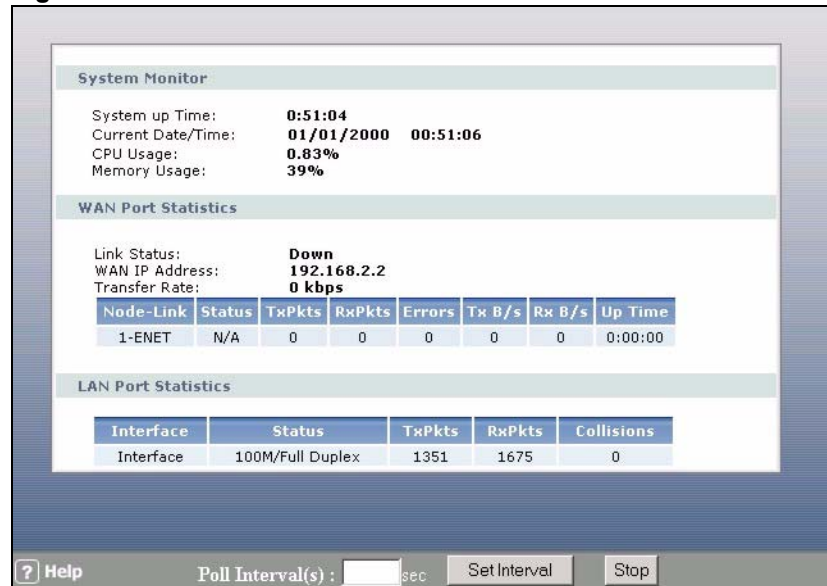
System Monitor

System up Time: 0:51:04
Current Date/Time: 01/01/2000 00:51:06
CPU Usage: 0.83%
Memory Usage: 39%

WAN Port Statistics

Link Status: Down
WAN IP Address: 192.168.2.2
Transfer Rate: 0 kbps

| Node-Link | Status | TxPkts | RxPkts | Errors | Tx B/s | Rx B/s | Up Time |
|---|---|---|---|---|---|---|---|
| 1-ENET | N/A | 0 | 0 | 0 | 0 | 0 | 0:00:00 |

LAN Port Statistics

| Interface | Status | TxPkts | RxPkts | Collisions |
|---|---|---|---|---|
| Interface | 100M/Full Duplex | 1351 | 1675 | 0 |

Help Poll Interval(s) : sec Set Interval Stop